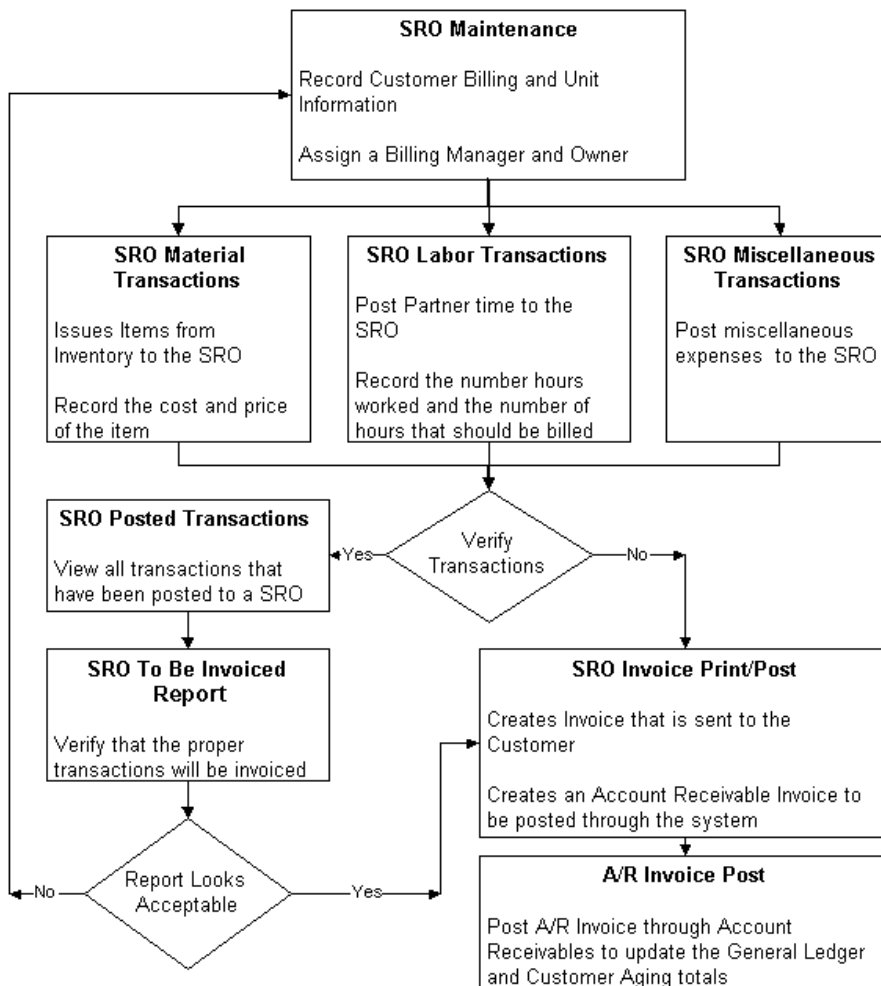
**SRO Maintenance**

Record Customer Billing and Unit Information

Assign a Billing Manager and Owner

**SRO Material Transactions**

Issues Items from Inventory to the SRO

Record the cost and price of the item

**SRO Labor Transactions**

Post Partner time to the SRO

Record the number hours worked and the number of hours that should be billed

**SRO Miscellaneous Transactions**

Post miscellaneous expenses to the SRO

**SRO Posted Transactions**

View all transactions that have been posted to a SRO

Yes

Verify Transactions

No

**SRO To Be Invoiced Report**

Verify that the proper transactions will be invoiced

**SRO Invoice Print/Post**

Creates Invoice that is sent to the Customer

Creates an Account Receivable Invoice to be posted through the system

No

Report Looks Acceptable

Yes

**A/R Invoice Post**

Post A/R Invoice through Account Receivables to update the General Ledger and Customer Aging totals